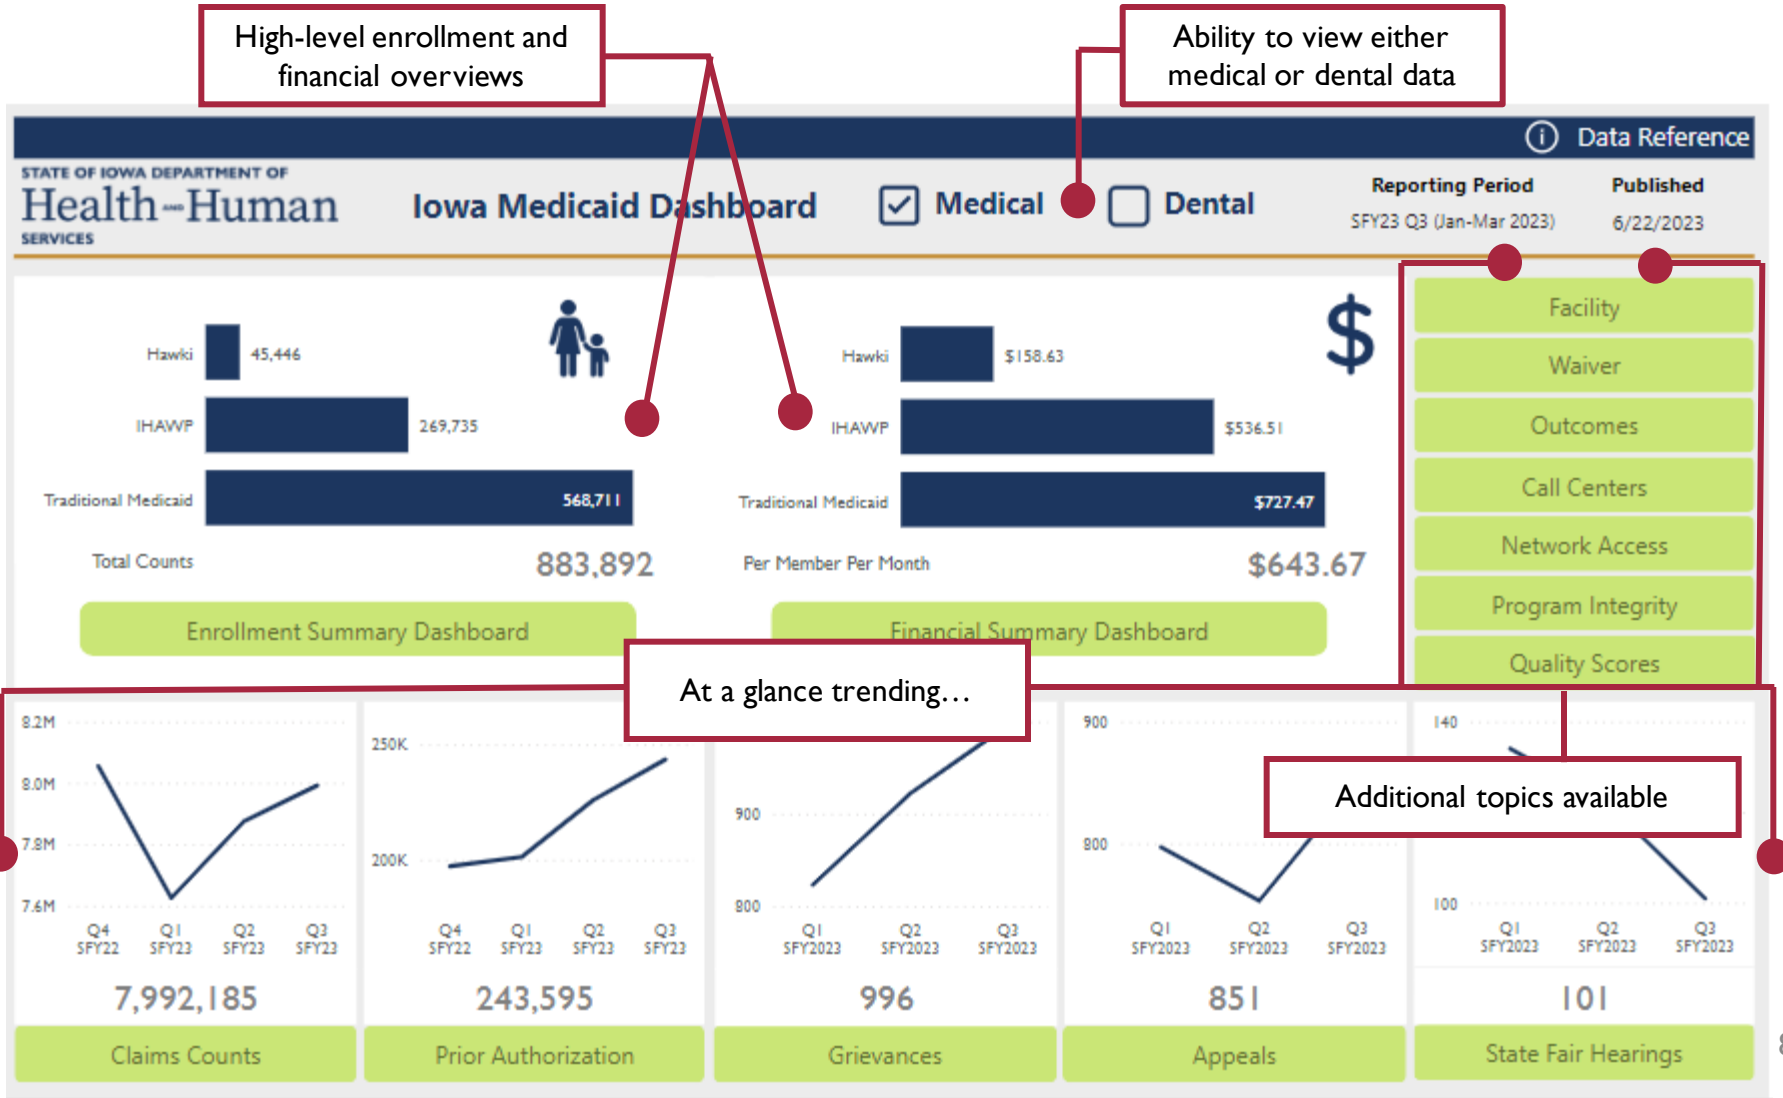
High-level enrollment and financial overviews

Ability to view either medical or dental data

Data Reference

STATE OF IOWA DEPARTMENT OF
Health and Human
SERVICES

Iowa Medicaid Dashboard

Medical

Dental

Reporting Period
SFY23 Q3 (Jan-Mar 2023)

Published
6/22/2023

Hawki 45,446
IHAWP 269,735
Traditional Medicaid 568,711
Total Counts 883,892

Enrollment Summary Dashboard

Hawki $158.63
IHAWP $536.51
Traditional Medicaid $727.47
Per Member Per Month $643.67

Financial Summary Dashboard

Facility
Waiver
Outcomes
Call Centers
Network Access
Program Integrity
Quality Scores

At a glance trending…

Additional topics available

8.2M
8.0M
7.8M
7.6M
Q4 SFY22
Q1 SFY23
Q2 SFY23
Q3 SFY23
7,992,185
Claims Counts

250K
200K
Q4 SFY22
Q1 SFY23
Q2 SFY23
Q3 SFY23
243,595
Prior Authorization

900
800
Q1 SFY2023
Q2 SFY2023
Q3 SFY2023
996
Grievances

900
800
Q1 SFY2023
Q2 SFY2023
Q3 SFY2023
851
Appeals

140
100
Q1 SFY2023
Q2 SFY2023
Q3 SFY2023
101
State Fair Hearings